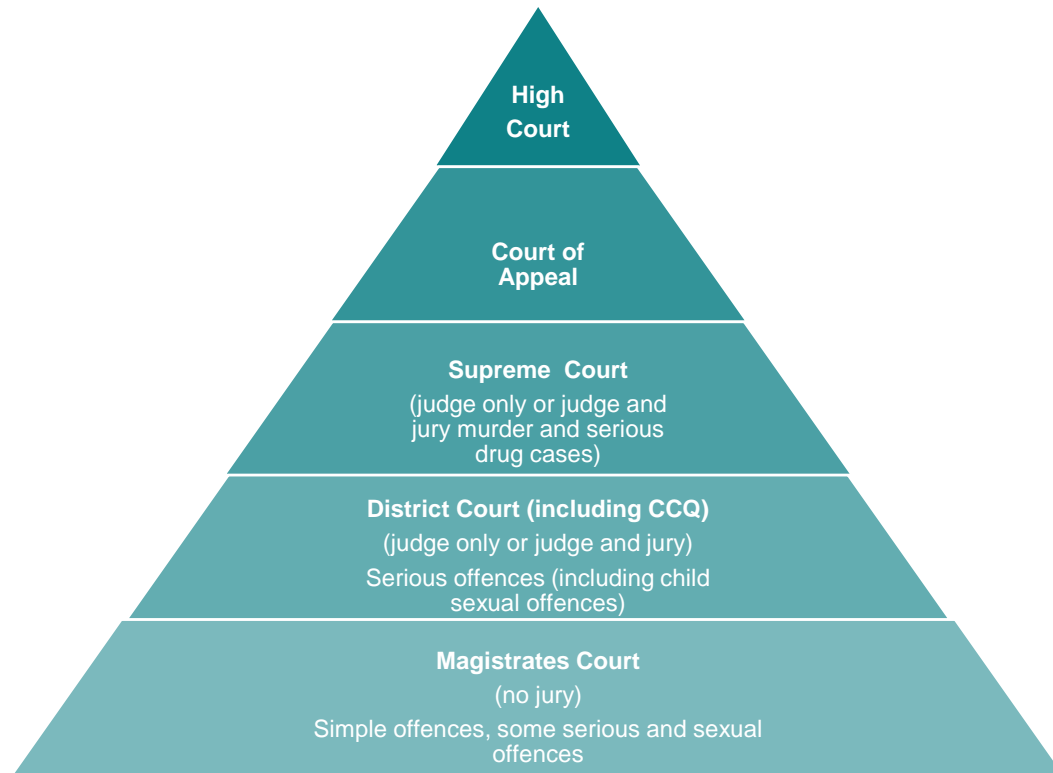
High Court

Court of Appeal

Supreme Court

(judge only or judge and jury murder and serious drug cases)

District Court (including CCQ)

(judge only or judge and jury)

Serious offences (including child sexual offences)

Magistrates Court

(no jury)

Simple offences, some serious and sexual offences